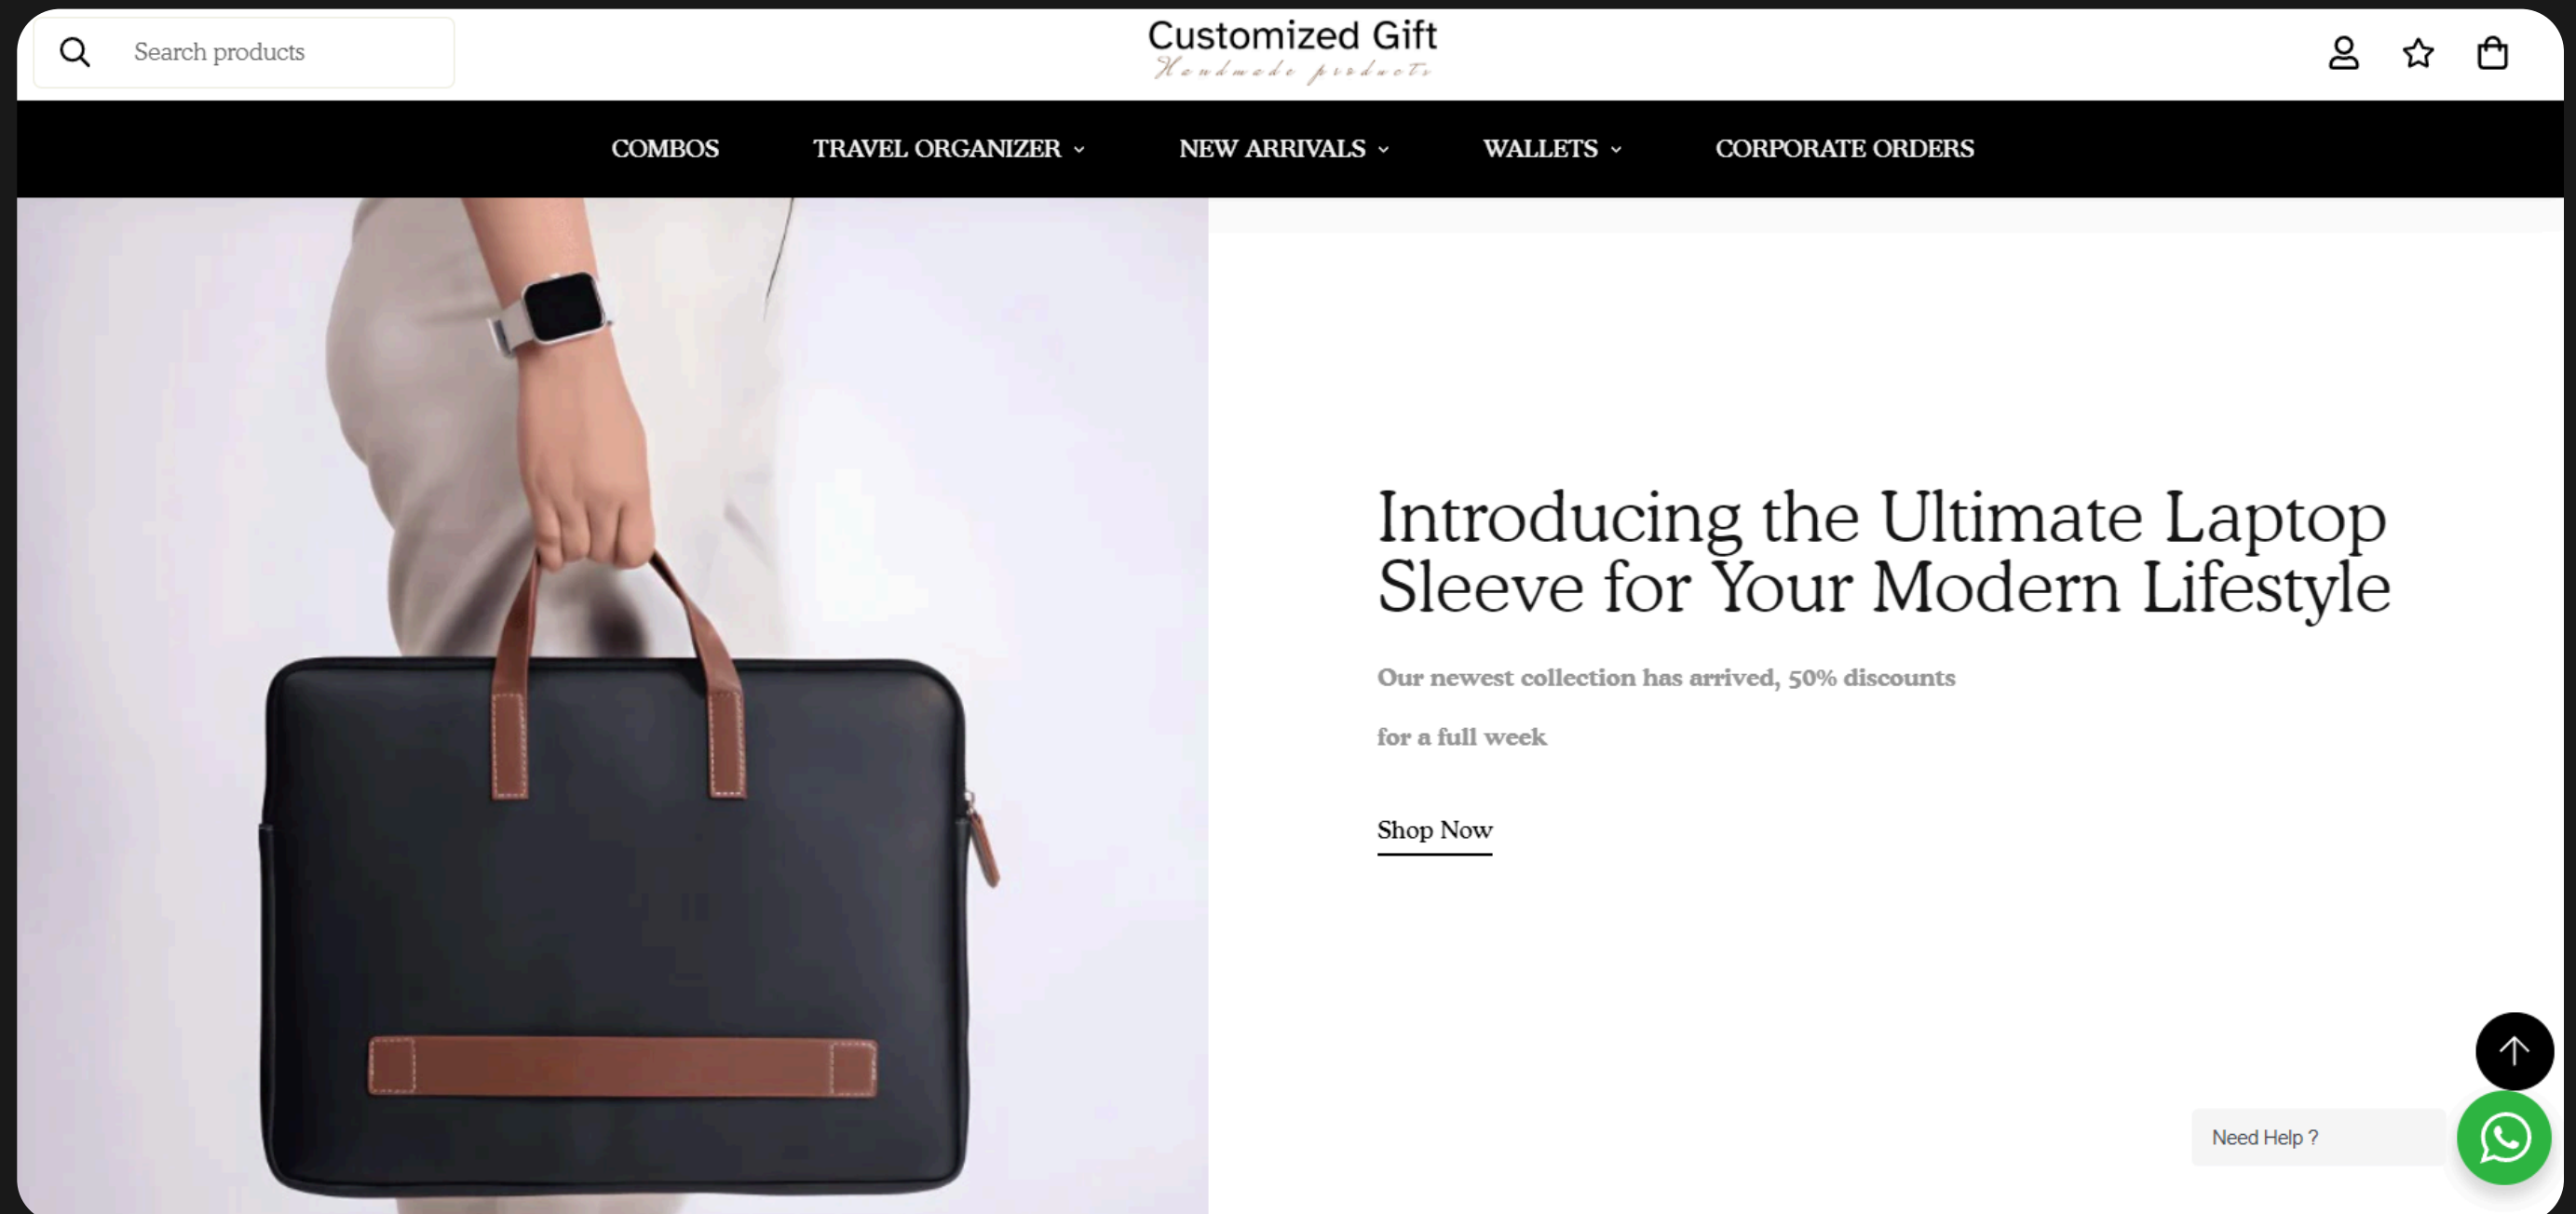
Search products

Customized Gift
Handmade products

COMBOS TRAVEL ORGANIZER NEW ARRIVALS WALLETS CORPORATE ORDERS

Introducing the Ultimate Laptop Sleeve for Your Modern Lifestyle

Our newest collection has arrived, 50% discounts

for a full week

Shop Now

Need Help ?